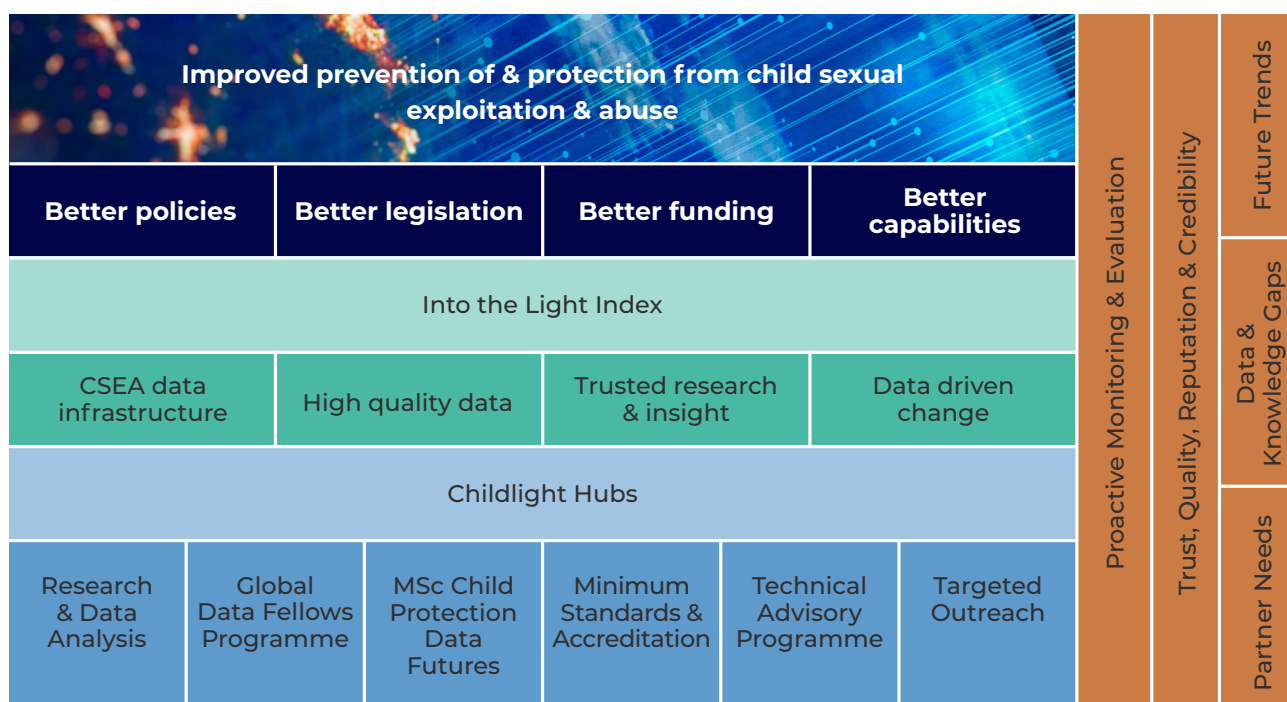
Improved prevention of & protection from child sexual exploitation & abuse

Better policies

Better legislation

Better funding

Better capabilities

Into the Light Index

CSEA data infrastructure

High quality data

Trusted research & insight

Data driven change

Childlight Hubs

Research & Data Analysis

Global Data Fellows Programme

MSc Child Protection Data Futures

Minimum Standards & Accreditation

Technical Advisory Programme

Targeted Outreach

Proactive Monitoring & Evaluation

Trust, Quality, Reputation & Credibility

Future Trends

Data & Knowledge Gaps

Partner Needs